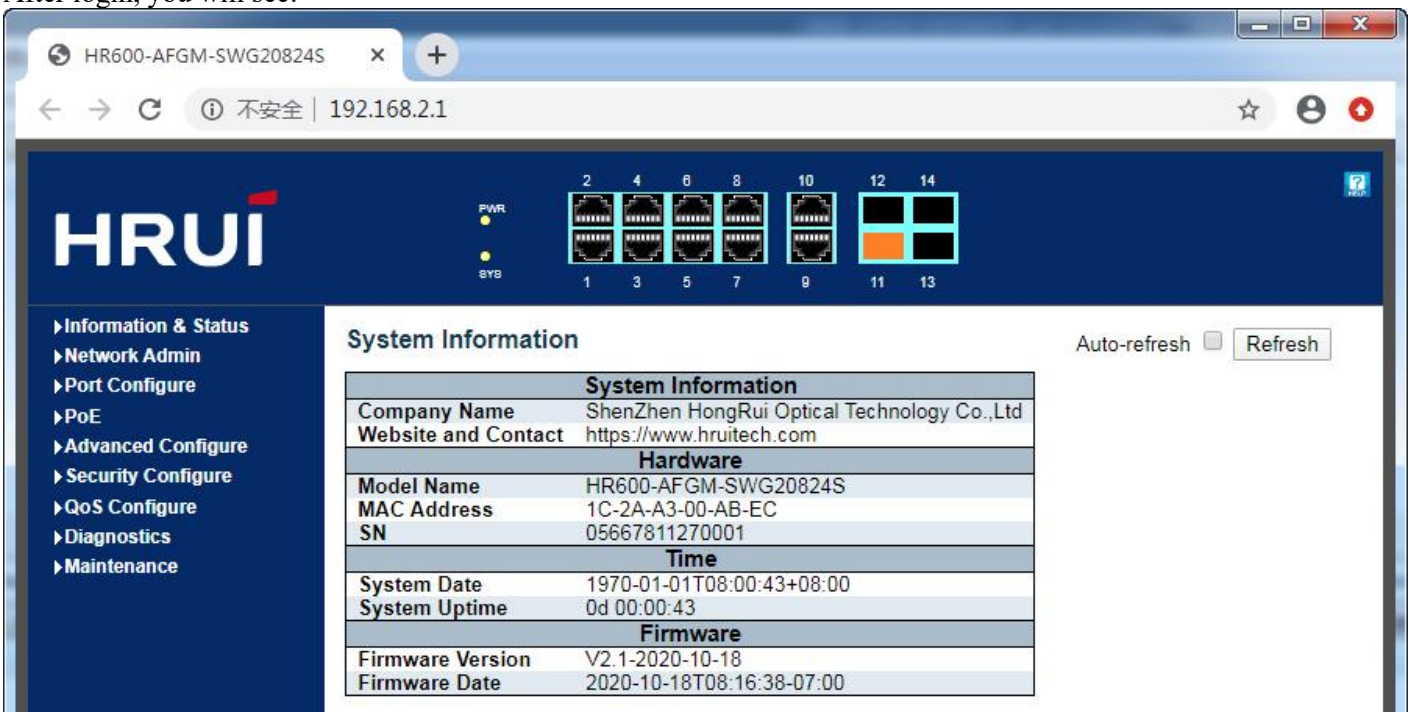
HR600-AFGM-SWG20824S ×

不安全 | 192.168.2.1

HRUI

PWR

SYS

2 4 6 8 10 12 14

1 3 5 7 9 11 13

▸Information & Status
▸Network Admin
▸Port Configure
▸PoE
▸Advanced Configure
▸Security Configure
▸QoS Configure
▸Diagnostics
▸Maintenance

System Information

Auto-refresh Refresh

| System Information | |
|---|---|
| Company Name | ShenZhen HongRui Optical Technology Co.,Ltd |
| Website and Contact | https://www.hruitech.com |
| Hardware | |
| Model Name | HR600-AFGM-SWG20824S |
| MAC Address | 1C-2A-A3-00-AB-EC |
| SN | 05667811270001 |
| Time | |
| System Date | 1970-01-01T08:00:43+08:00 |
| System Uptime | 0d 00:00:43 |
| Firmware | |
| Firmware Version | V2.1-2020-10-18 |
| Firmware Date | 2020-10-18T08:16:38-07:00 |